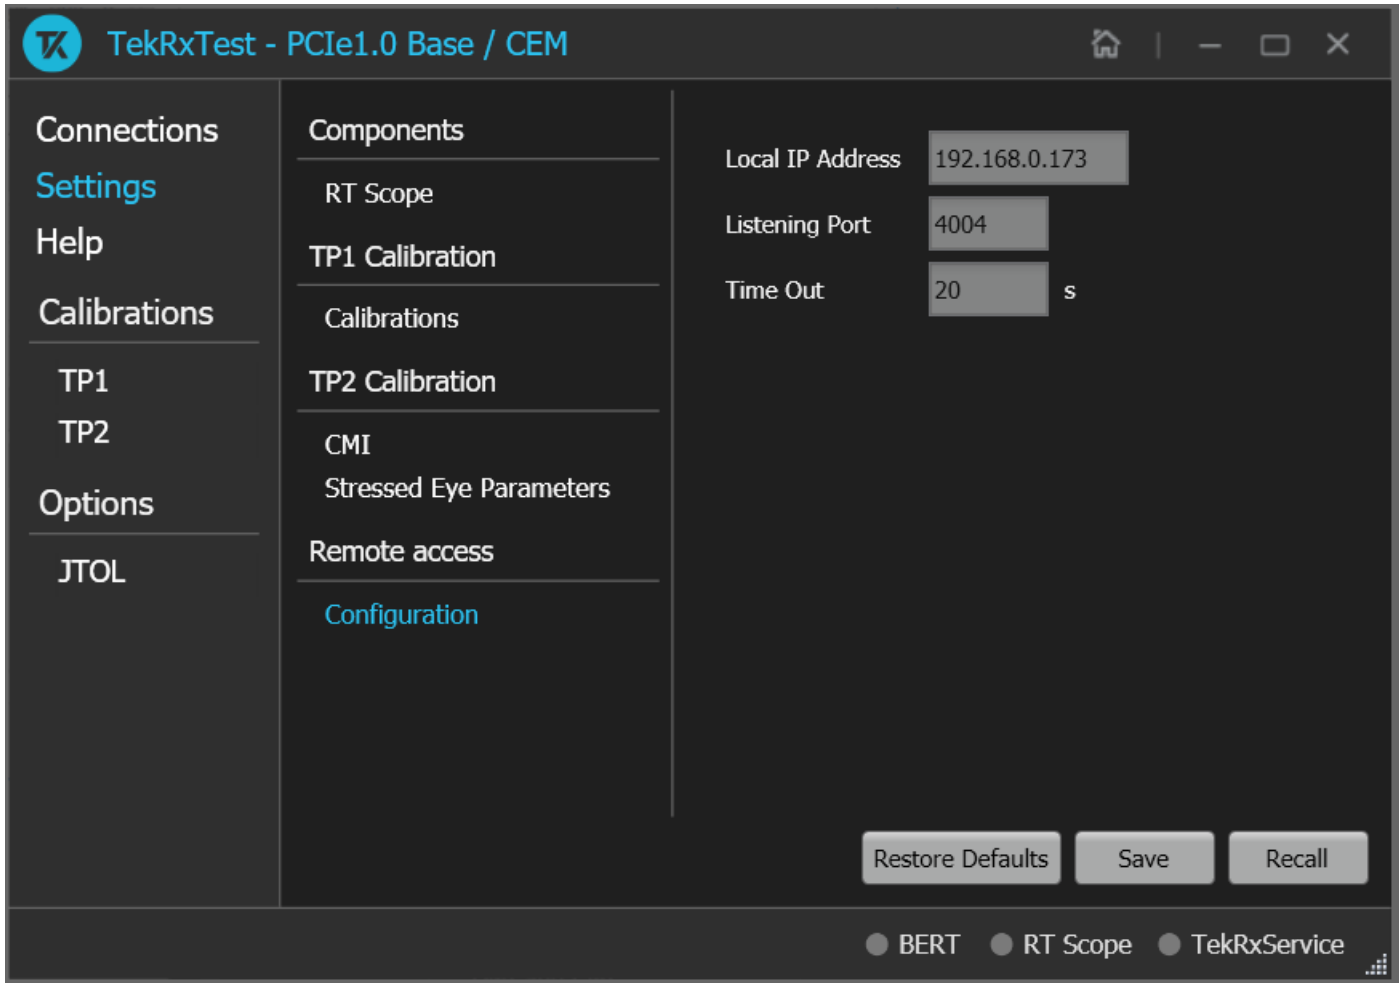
TekRxTest - PCIe1.0 Base / CEM

Connections
Settings
Help

Calibrations
TP1
TP2

Options
JTOL

Components
RT Scope
TP1 Calibration
Calibrations
TP2 Calibration
CMI
Stressed Eye Parameters
Remote access
Configuration

Local IP Address 192.168.0.173
Listening Port 4004
Time Out 20 s

Restore Defaults
Save
Recall

BERT
RT Scope
TekRxService